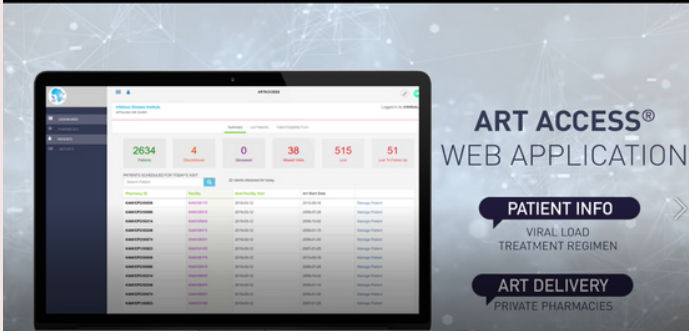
ARTACCESS

2634
Patients

4
Discontinued

0
Deceased

38
Missed Visits

515
Lost

51
Lost To Follow Up

PATIENTS SCHEDULED FOR TODAY'S VISIT

ART ACCESS®
WEB APPLICATION

PATIENT INFO
VIRAL LOAD
TREATMENT REGIMEN

ART DELIVERY
PRIVATE PHARMACIES